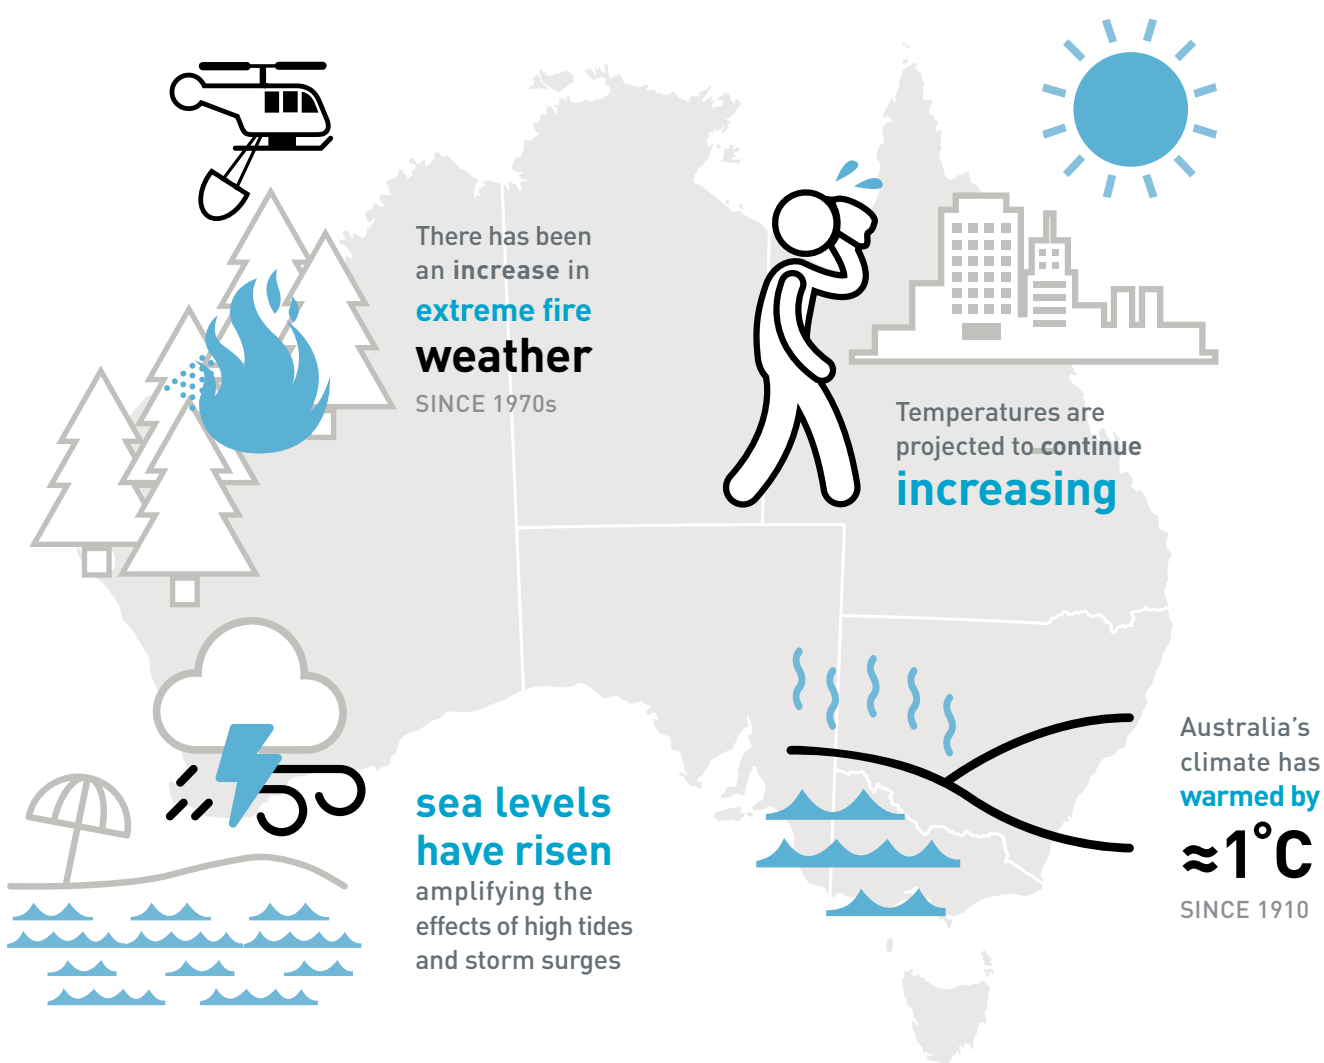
There has been an increase in extreme fire weather
SINCE 1970s

Temperatures are projected to continue increasing

sea levels have risen amplifying the effects of high tides and storm surges

Australia's climate has warmed by $\approx 1^{\circ}C$
SINCE 1910